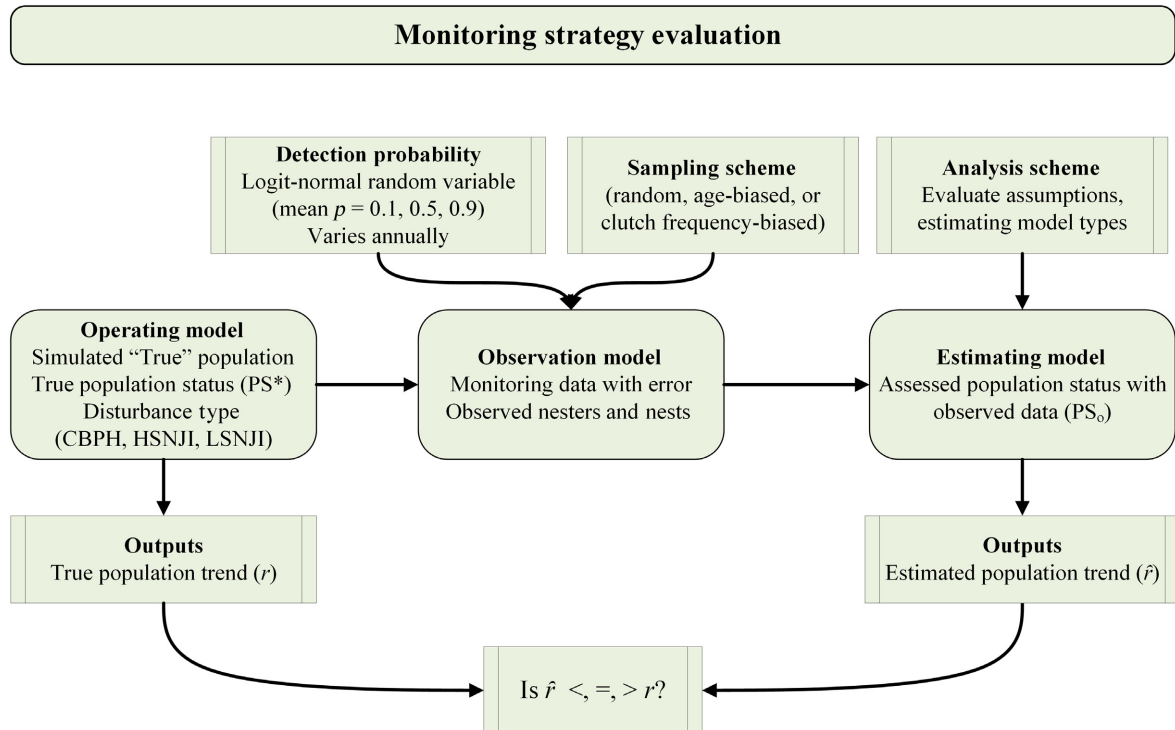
**Monitoring strategy evaluation**

**Detection probability**
Logit-normal random variable (mean $p$ = 0.1, 0.5, 0.9) Varies annually

**Sampling scheme**
(random, age-biased, or clutch frequency-biased)

**Analysis scheme**
Evaluate assumptions, estimating model types

**Operating model**
Simulated "True" population
True population status (PS*)
Disturbance type (CBPH, HSNJI, LSNJI)

**Observation model**
Monitoring data with error
Observed nesters and nests

**Estimating model**
Assessed population status with observed data ($PS_o$)

**Outputs**
True population trend ($r$)

**Outputs**
Estimated population trend ($\hat{r}$)

Is $\hat{r}$ <, =, > $r$?